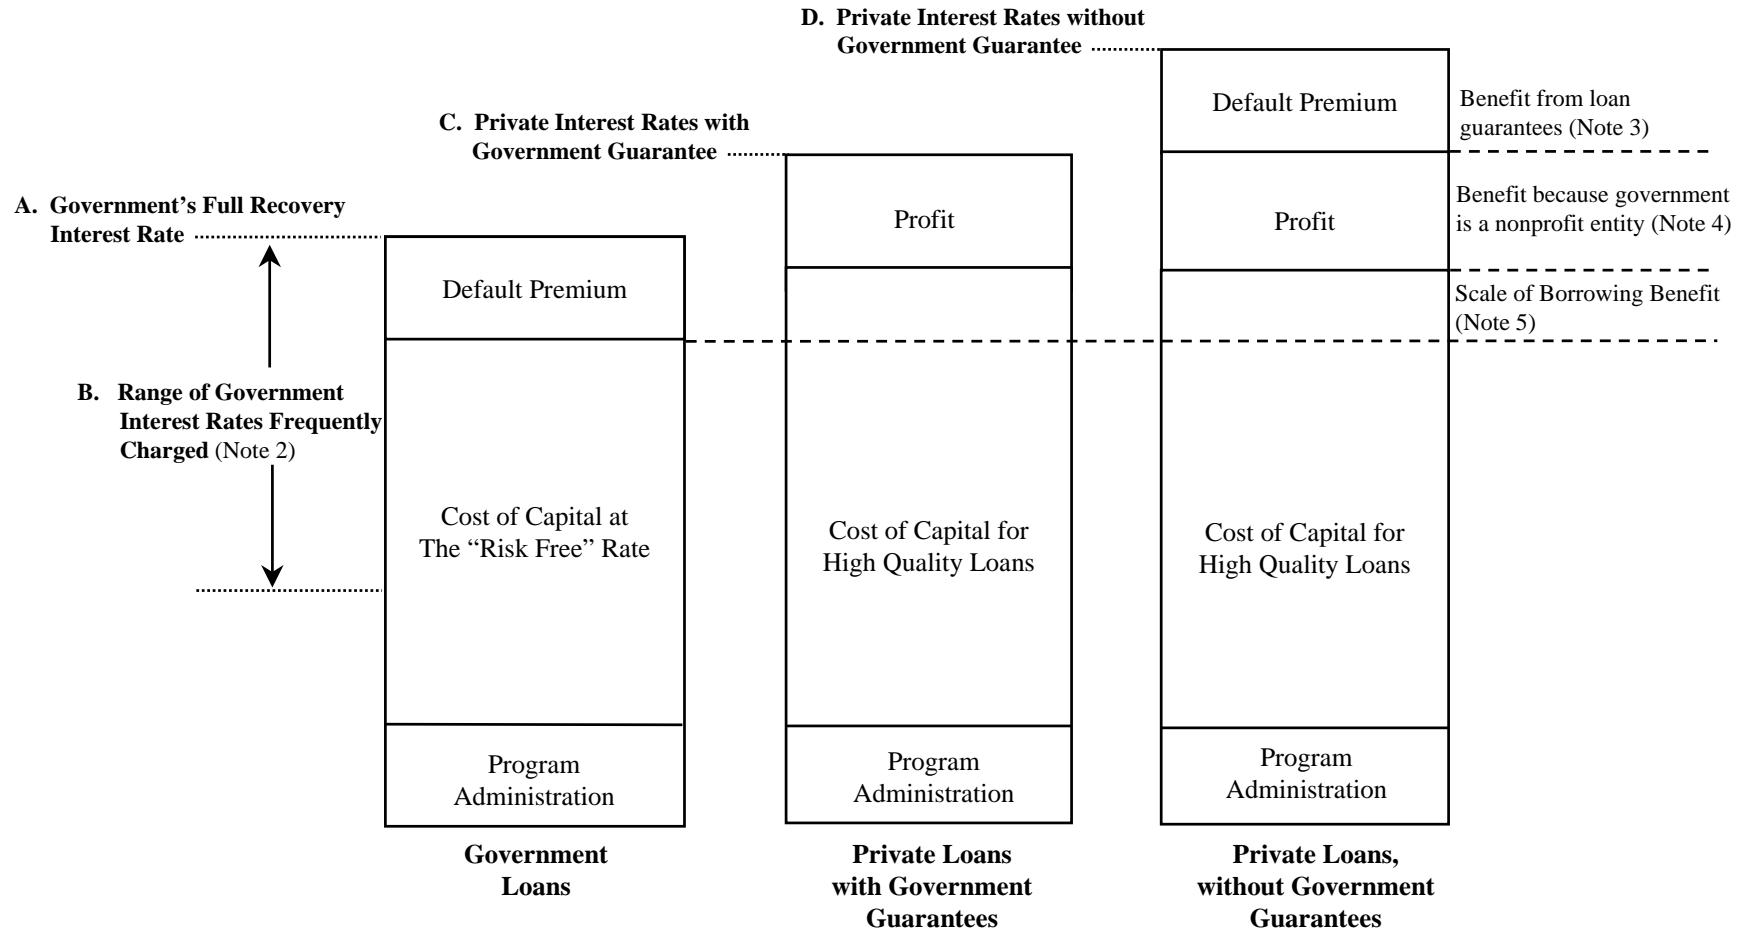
D. Private Interest Rates without Government Guarantee

C. Private Interest Rates with Government Guarantee

A. Government's Full Recovery Interest Rate

B. Range of Government Interest Rates Frequently Charged (Note 2)

Default Premium

Cost of Capital at The "Risk Free" Rate

Program Administration

Government Loans

Profit

Cost of Capital for High Quality Loans

Program Administration

Private Loans with Government Guarantees

Default Premium

Profit

Cost of Capital for High Quality Loans

Program Administration

Private Loans, without Government Guarantees

Benefit from loan guarantees (Note 3)

Benefit because government is a nonprofit entity (Note 4)

Scale of Borrowing Benefit (Note 5)